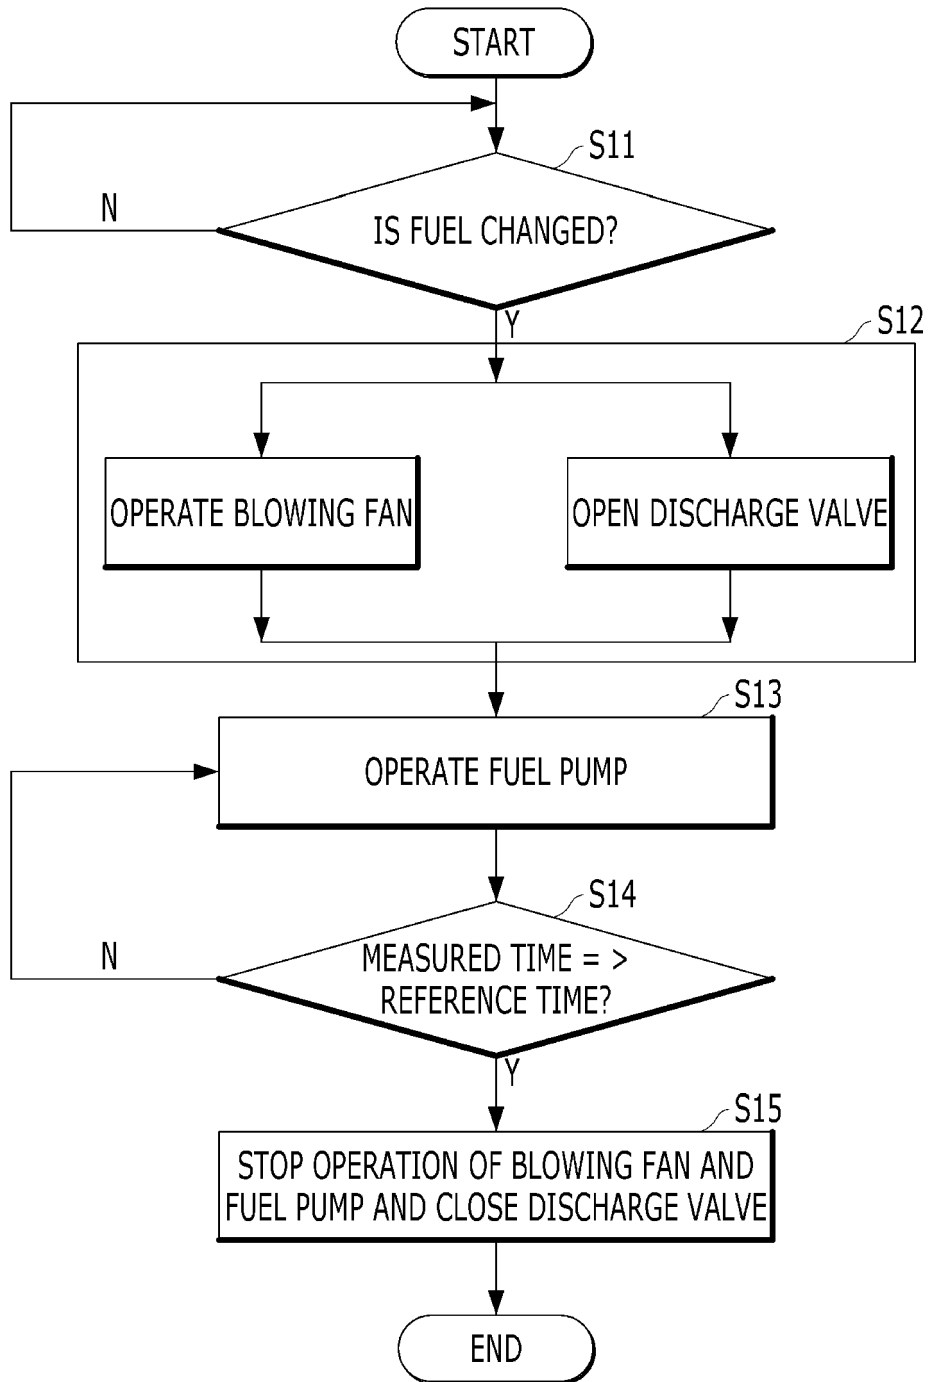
START

S11

N

IS FUEL CHANGED?

Y

S12

OPERATE BLOWING FAN

OPEN DISCHARGE VALVE

S13

OPERATE FUEL PUMP

S14

N

MEASURED TIME = > REFERENCE TIME?

Y

S15

STOP OPERATION OF BLOWING FAN AND FUEL PUMP AND CLOSE DISCHARGE VALVE

END